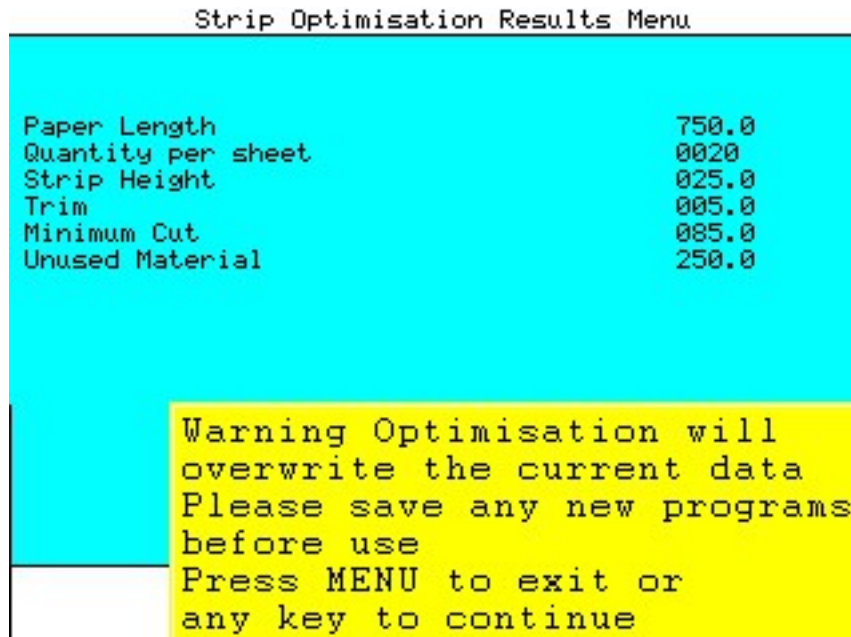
Strip Optimisation Results Menu

| | |
|---|---|
| Paper Length | 750.0 |
| Quantity per sheet | 0020 |
| Strip Height | 025.0 |
| Trim | 005.0 |
| Minimum Cut | 085.0 |
| Unused Material | 250.0 |

Warning Optimisation will overwrite the current data
Please save any new programs before use
Press MENU to exit or any key to continue